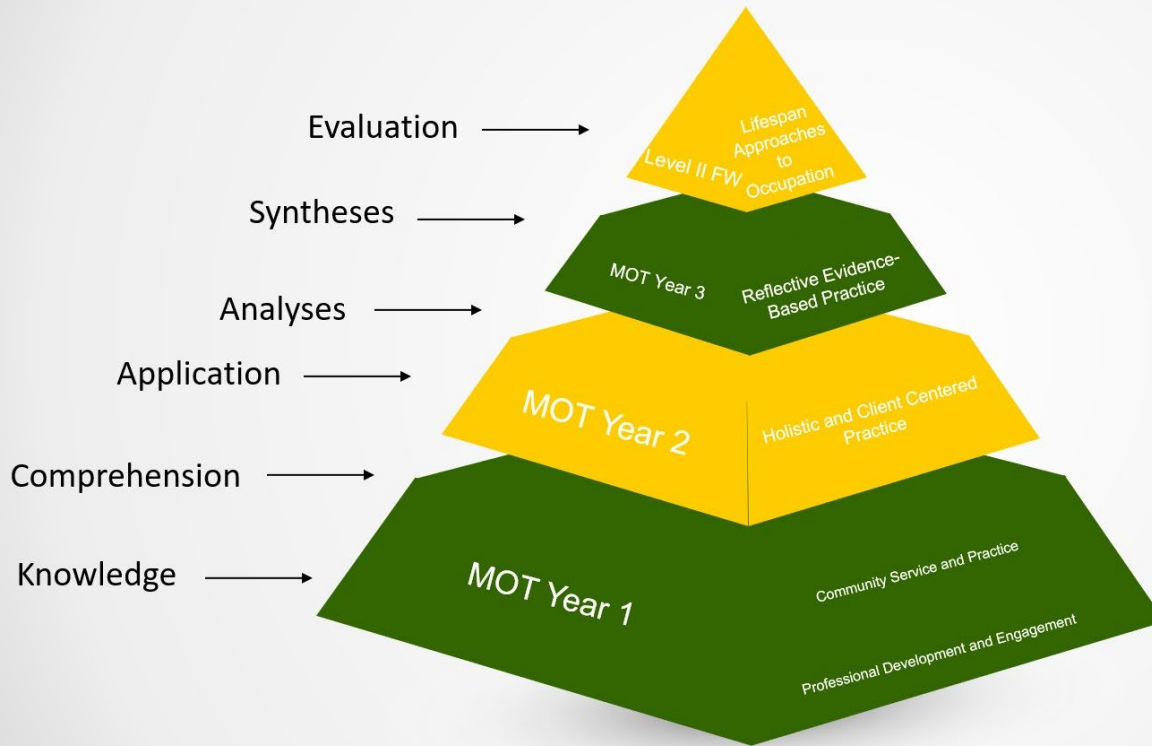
Evaluation

Level II FW

Lifespan Approaches to Occupation

Syntheses

MOT Year 3

Reflective Evidence-Based Practice

Analyses

Application

MOT Year 2

Holistic and Client Centered Practice

Comprehension

Knowledge

MOT Year 1

Community Service and Practice

Professional Development and Engagement